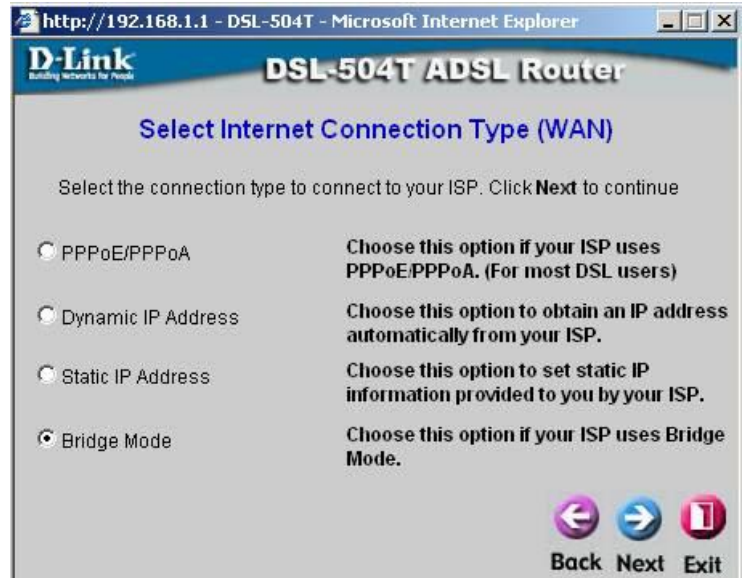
http://192.168.1.1 - DSL-504T - Microsoft Internet Explorer

D-Link
Building Networks for People

DSL-504T ADSL Router

Select Internet Connection Type (WAN)

Select the connection type to connect to your ISP. Click **Next** to continue

PPPoE/PPPoA — Choose this option if your ISP uses PPPoE/PPPoA. (For most DSL users)

Dynamic IP Address — Choose this option to obtain an IP address automatically from your ISP.

Static IP Address — Choose this option to set static IP information provided to you by your ISP.

Bridge Mode — Choose this option if your ISP uses Bridge Mode.

Back Next Exit